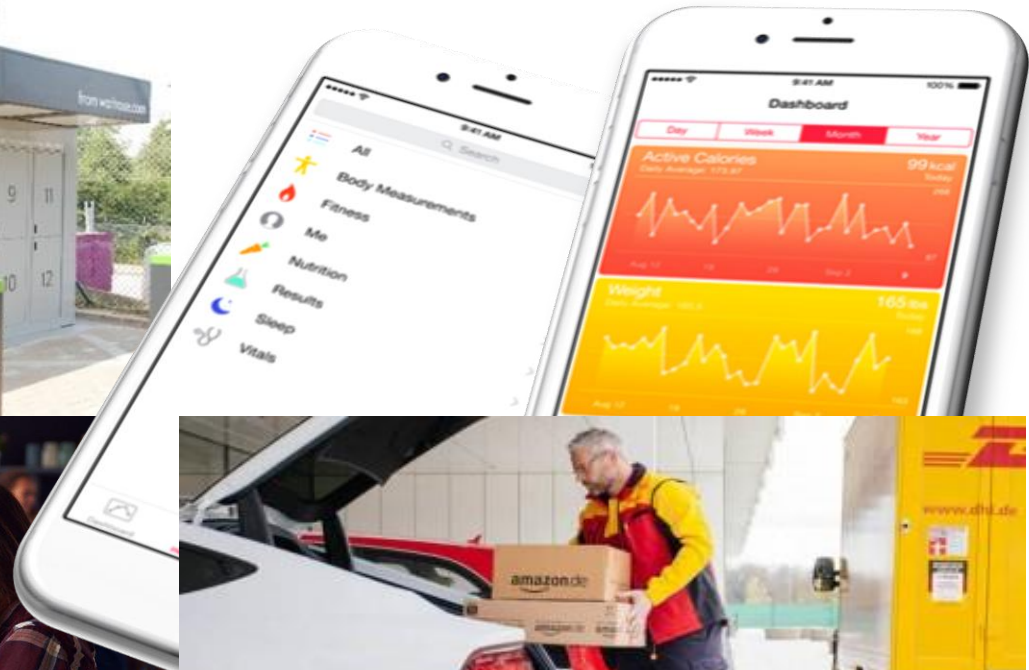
from waitrose.com

9
10
12

9:41 AM
Search
All
Body Measurements
Fitness
Me
Nutrition
Results
Sleep
Vitals

Dashboard

9:41 AM
100%
Dashboard
Day
Week
Month
Year
Active Calories
99 kcal
Today
Weight
165 lbs
Today

amazon.de
amazon.de
www.dhl.de